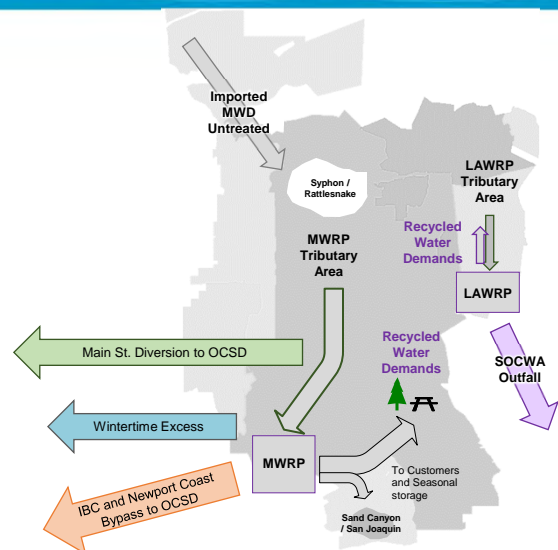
Imported MWD Untreated

Syphon / Rattlesnake

LAWRP Tributary Area

Recycled Water Demands

MWRP Tributary Area

LAWRP

Main St. Diversion to OCSD

Recycled Water Demands

SOCWA Outfall

Wintertime Excess

MWRP

To Customers and Seasonal storage

IBC and Newport Coast Bypass to OCSD

Sand Canyon / San Joaquin